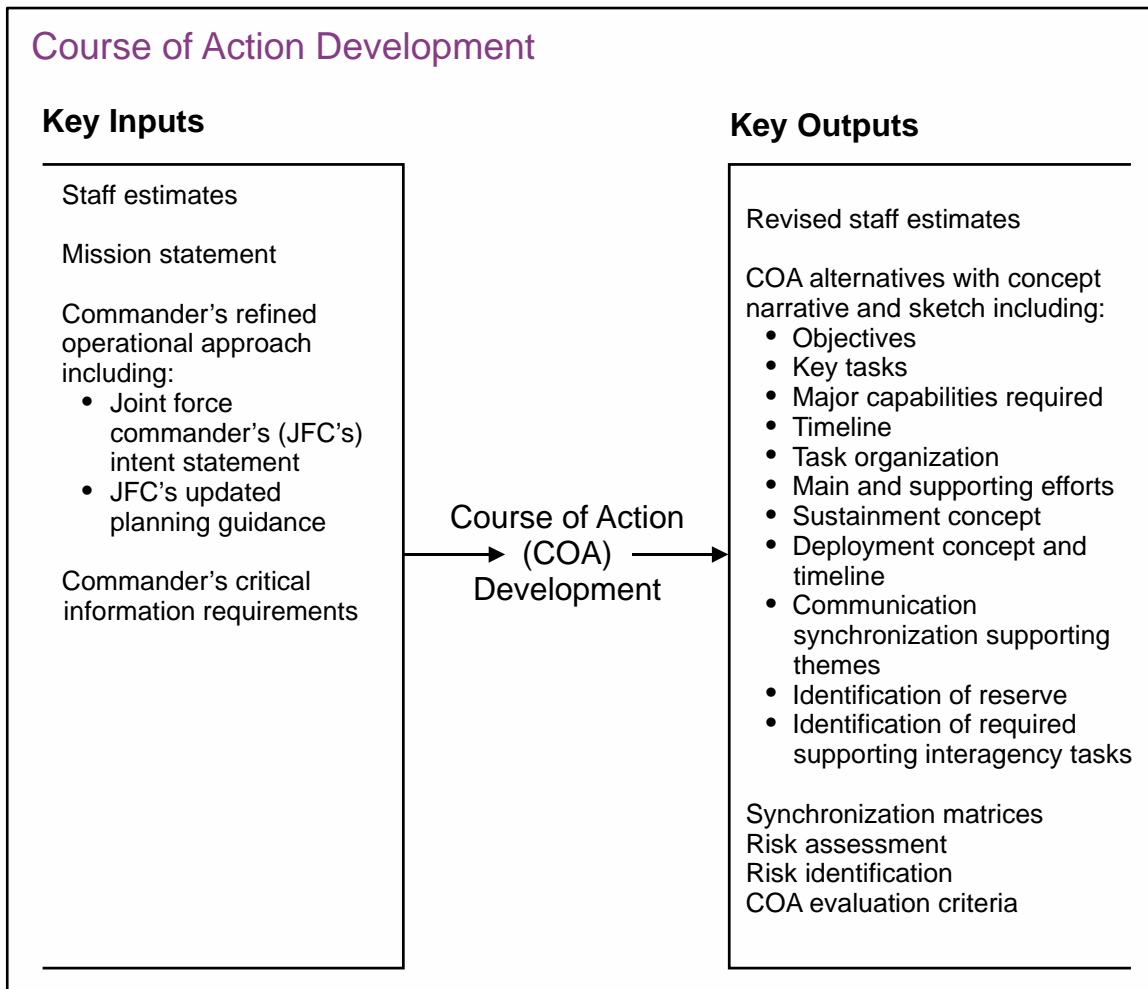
Course of Action Development

Key Inputs

Staff estimates

Mission statement

Commander's refined operational approach including:
- Joint force commander's (JFC's) intent statement
- JFC's updated planning guidance

Commander's critical information requirements

Course of Action (COA) Development

Key Outputs

Revised staff estimates

COA alternatives with concept narrative and sketch including:
- Objectives
- Key tasks
- Major capabilities required
- Timeline
- Task organization
- Main and supporting efforts
- Sustainment concept
- Deployment concept and timeline
- Communication synchronization supporting themes
- Identification of reserve
- Identification of required supporting interagency tasks

Synchronization matrices
Risk assessment
Risk identification
COA evaluation criteria